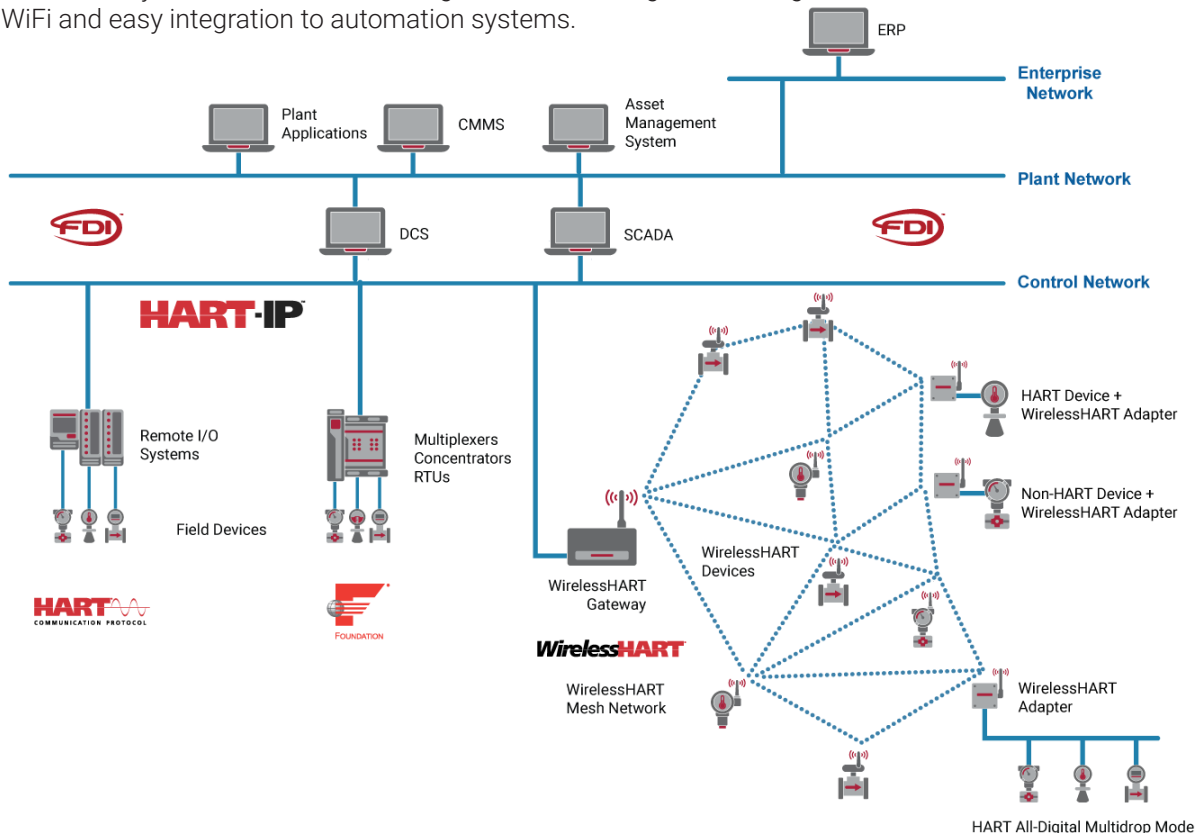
WiFi and easy integration to automation systems.

ERP

Enterprise Network

Plant Applications

CMMS

Asset Management System

Plant Network

FDI

DCS

SCADA

FDI

Control Network

HART-IP

HART Device + WirelessHART Adapter

Remote I/O Systems

Multiplexers Concentrators RTUs

Non-HART Device + WirelessHART Adapter

Field Devices

WirelessHART Devices

WirelessHART Gateway

HART COMMUNICATION PROTOCOL

FOUNDATION

WirelessHART

WirelessHART Mesh Network

WirelessHART Adapter

HART All-Digital Multidrop Mode